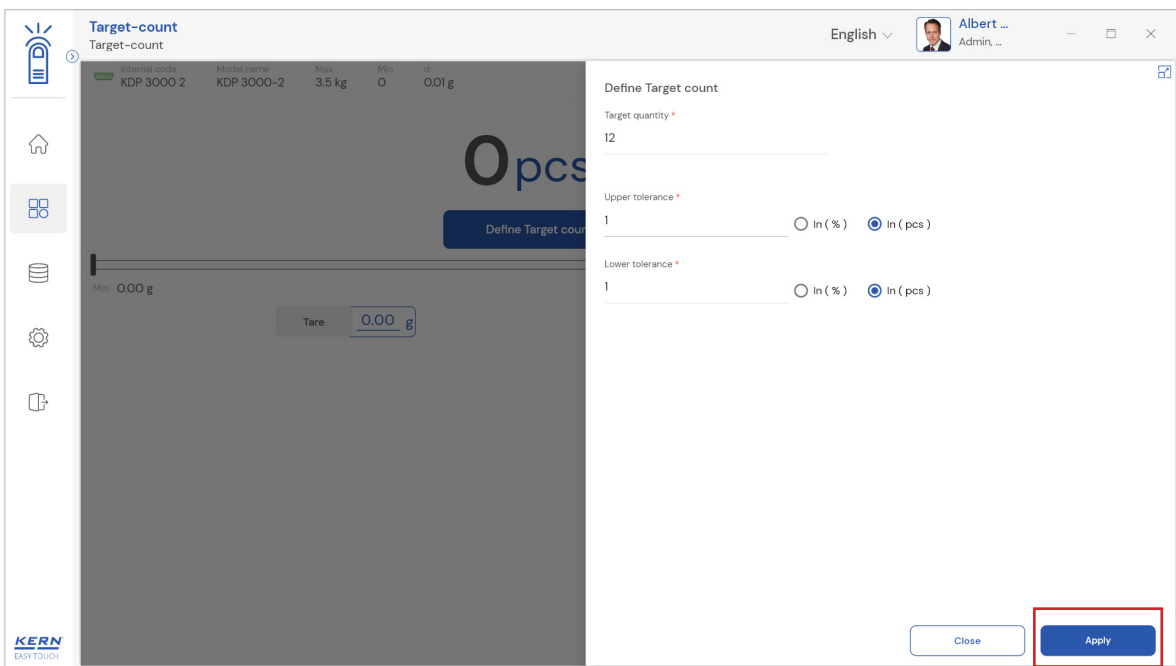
Target-count
Target-count

English

Albert ...
Admin, ...

Internal code
KDP 3000 2

Model name
KDP 3000-2

Max
3.5 kg

Min
0

d
0.01 g

0 pcs

Define Target coun

Min: 0.00 g

Tare
0.00 g

Define Target count

Target quantity *
12

Upper tolerance *
1
In ( % )
In ( pcs )

Lower tolerance *
1
In ( % )
In ( pcs )

Close
Apply

KERN
EASY TOUCH